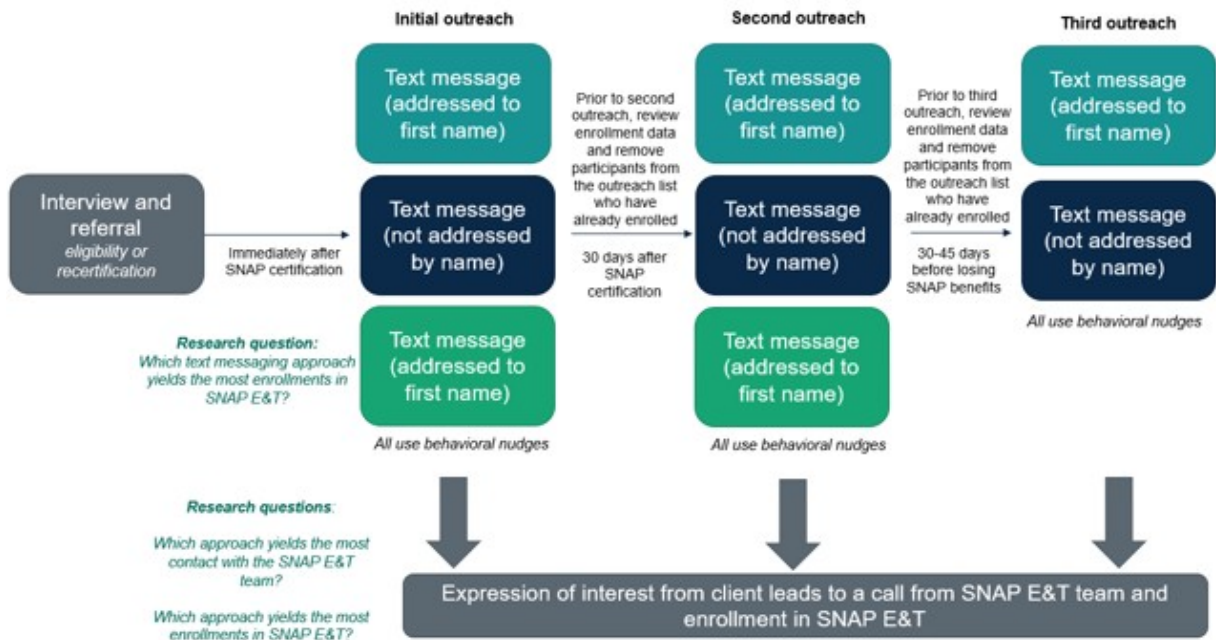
Initial outreach

Second outreach

Third outreach

Interview and referral
eligibility or recertification

Immediately after SNAP certification

Text message (addressed to first name)

Text message (not addressed by name)

Text message (addressed to first name)

All use behavioral nudges

Research question:
Which text messaging approach yields the most enrollments in SNAP E&T?

Prior to second outreach, review enrollment data and remove participants from the outreach list who have already enrolled

30 days after SNAP certification

Text message (addressed to first name)

Text message (not addressed by name)

Text message (addressed to first name)

All use behavioral nudges

Prior to third outreach, review enrollment data and remove participants from the outreach list who have already enrolled

30-45 days before losing SNAP benefits

Text message (addressed to first name)

Text message (not addressed by name)

All use behavioral nudges

Research questions:

Which approach yields the most contact with the SNAP E&T team?

Which approach yields the most enrollments in SNAP E&T?

Expression of interest from client leads to a call from SNAP E&T team and enrollment in SNAP E&T